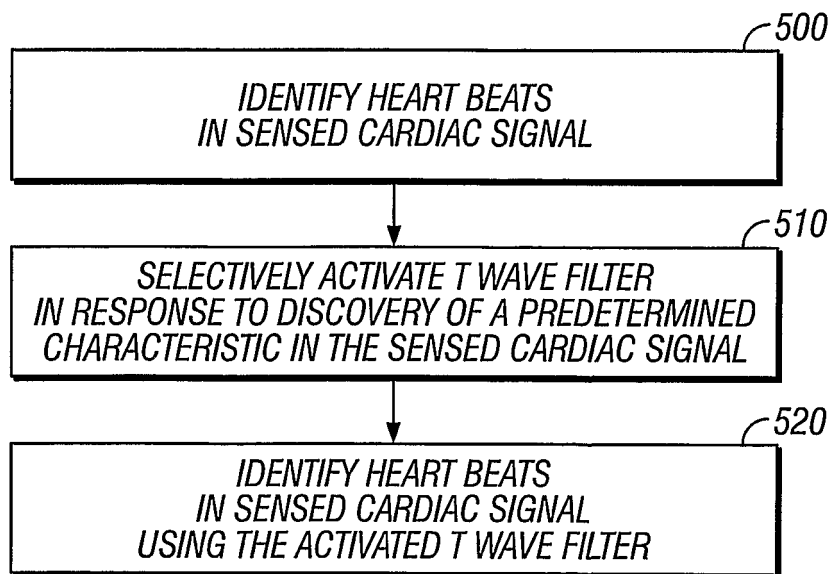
500

IDENTIFY HEART BEATS IN SENSED CARDIAC SIGNAL

510

SELECTIVELY ACTIVATE T WAVE FILTER IN RESPONSE TO DISCOVERY OF A PREDETERMINED CHARACTERISTIC IN THE SENSED CARDIAC SIGNAL

520

IDENTIFY HEART BEATS IN SENSED CARDIAC SIGNAL USING THE ACTIVATED T WAVE FILTER